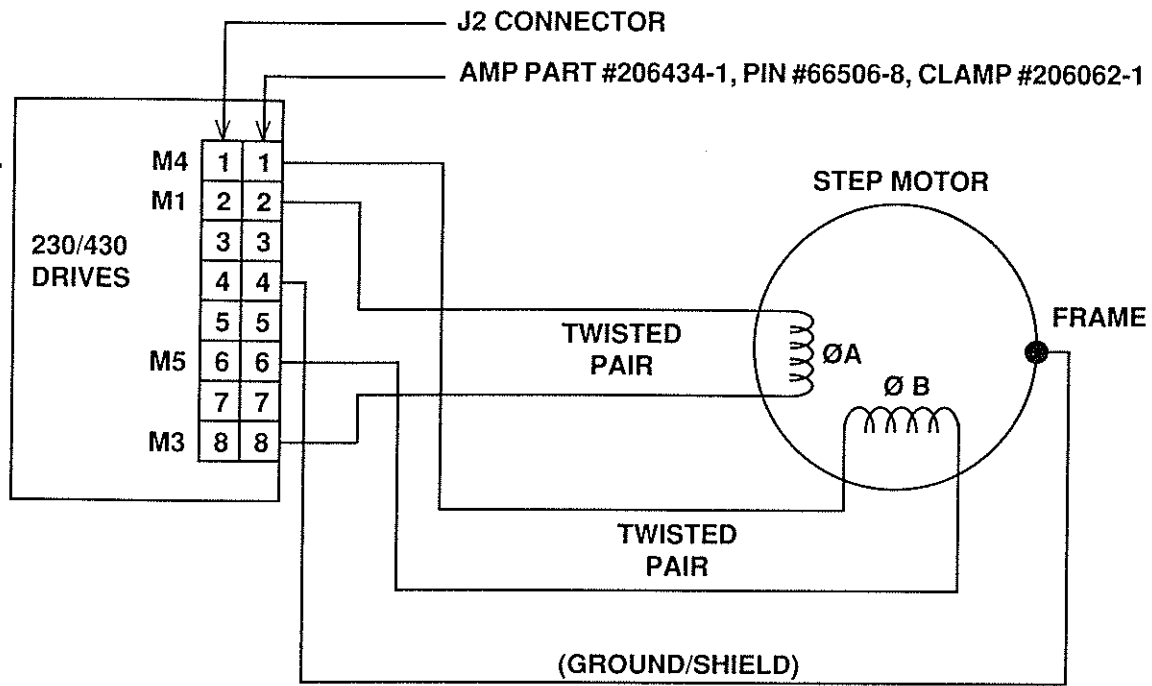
J2 CONNECTOR

AMP PART #206434-1, PIN #66506-8, CLAMP #206062-1

230/430 DRIVES

M4
M1
M5
M3

| 1 | 1 |
|---|---|
| 2 | 2 |
| 3 | 3 |
| 4 | 4 |
| 5 | 5 |
| 6 | 6 |
| 7 | 7 |
| 8 | 8 |

STEP MOTOR

FRAME

TWISTED PAIR

ØA

Ø B

TWISTED PAIR

(GROUND/SHIELD)